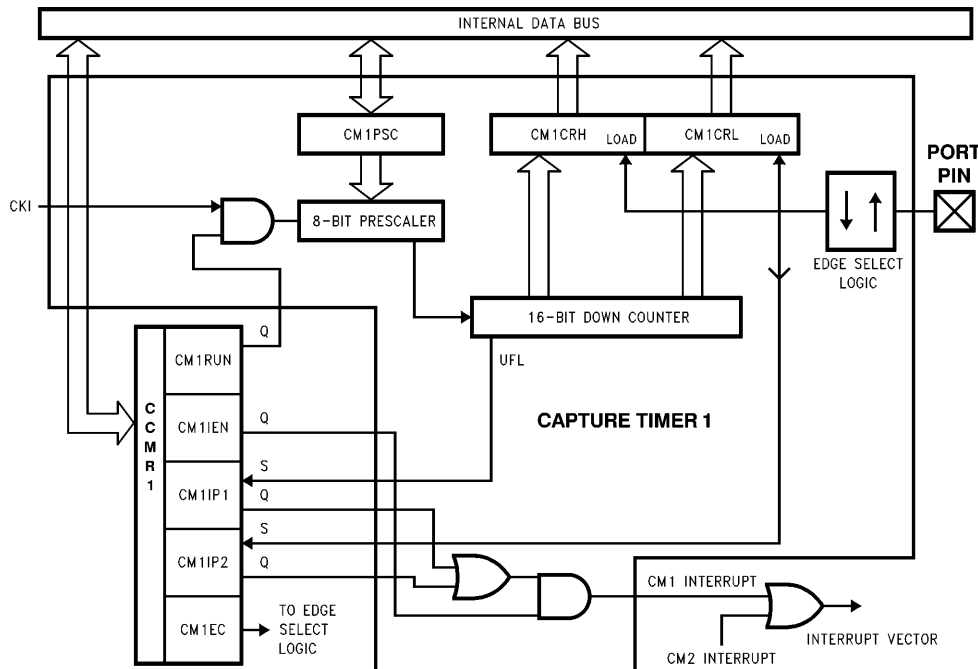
INTERNAL DATA BUS

CM1PSC

CM1CRH LOAD

CM1CRL LOAD

PORT PIN

CKI

8-BIT PRESCALER

EDGE SELECT LOGIC

16-BIT DOWN COUNTER

Q

UFL

CCMR1

CM1RUN

CM1IEN

CM1IP1

CM1IP2

CM1EC

Q

S

Q

S

Q

CAPTURE TIMER 1

TO EDGE SELECT LOGIC

CM1 INTERRUPT

CM2 INTERRUPT

INTERRUPT VECTOR